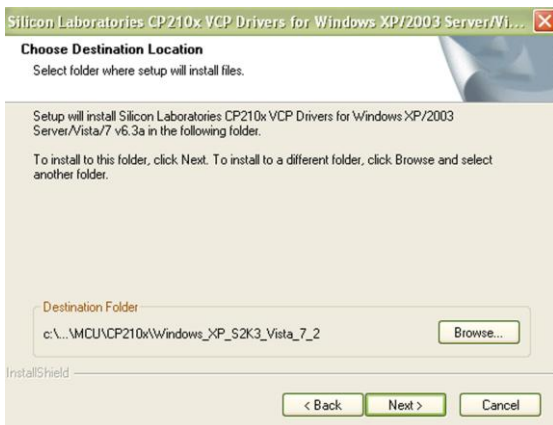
Silicon Laboratories CP210x VCP Drivers for Windows XP/2003 Server/Vi...

Choose Destination Location

Select folder where setup will install files.

Setup will install Silicon Laboratories CP210x VCP Drivers for Windows XP/2003 Server/Vista/7 v6.3a in the following folder.

To install to this folder, click Next. To install to a different folder, click Browse and select another folder.

Destination Folder

c:\...\MCU\CP210x\Windows_XP_S2K3_Vista_7_2

Browse...

InstallShield

< Back

Next >

Cancel